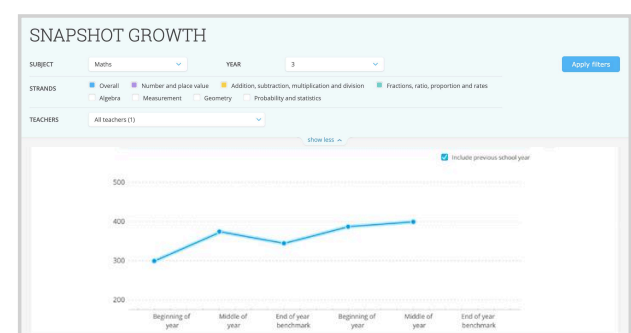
SNAPSHOT GROWTH

SUBJECT Maths

YEAR 3

Apply filters

STRANDS Overall Number and place value Addition, subtraction, multiplication and division Fractions, ratio, proportion and rates Algebra Measurement Geometry Probability and statistics

TEACHERS All teachers (1)

show less

Include previous school year

500

400

300

200

Beginning of year

Middle of year

End of year benchmark

Beginning of year

Middle of year

End of year benchmark